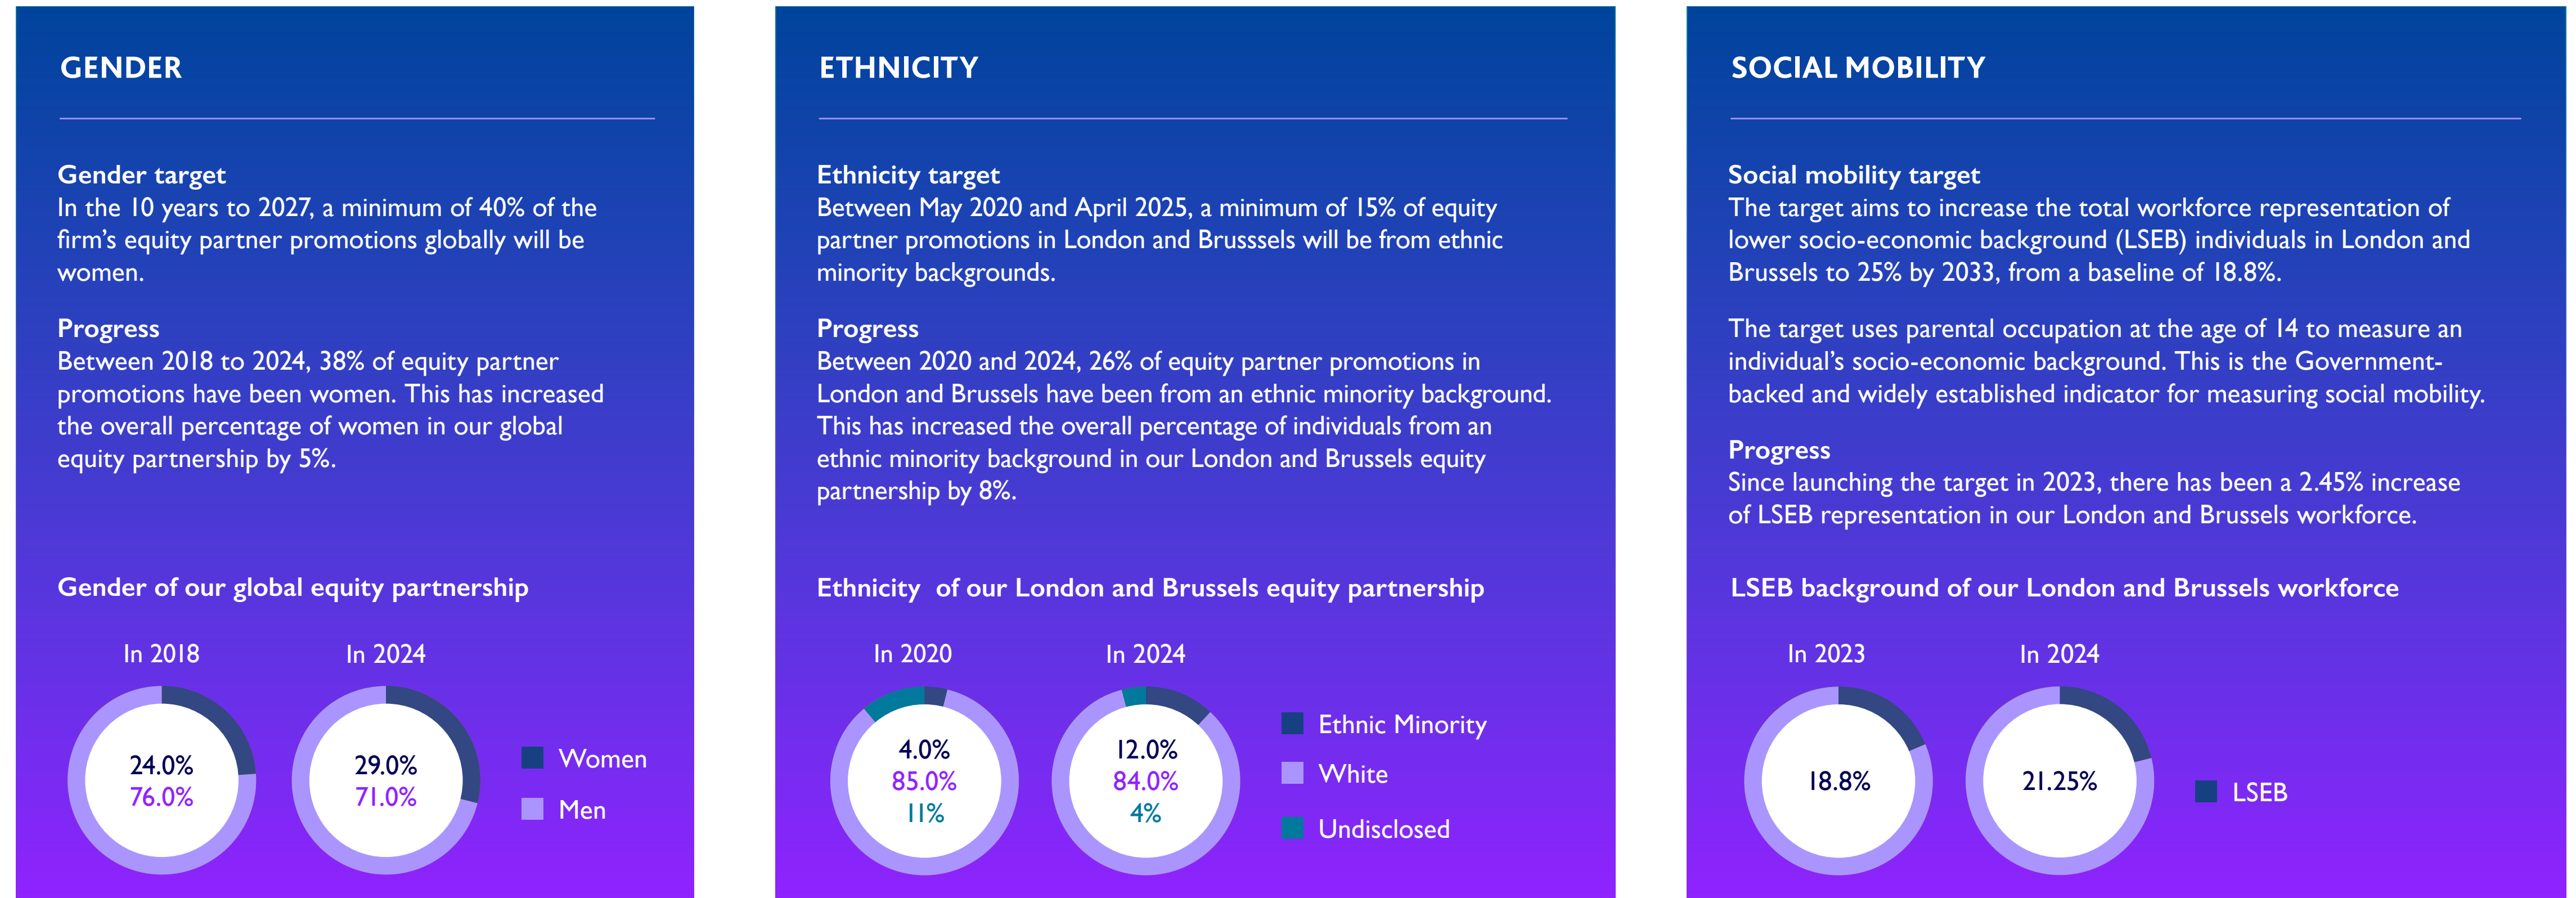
GENDER

Gender target
In the 10 years to 2027, a minimum of 40% of the firm's equity partner promotions globally will be women.

Progress
Between 2018 to 2024, 38% of equity partner promotions have been women. This has increased the overall percentage of women in our global equity partnership by 5%.

Gender of our global equity partnership

In 2018

24.0%
76.0%

In 2024

29.0%
71.0%

Women
Men

ETHNICITY

Ethnicity target
Between May 2020 and April 2025, a minimum of 15% of equity partner promotions in London and Brusssels will be from ethnic minority backgrounds.

Progress
Between 2020 and 2024, 26% of equity partner promotions in London and Brussels have been from an ethnic minority background. This has increased the overall percentage of individuals from an ethnic minority background in our London and Brussels equity partnership by 8%.

Ethnicity of our London and Brussels equity partnership

In 2020

4.0%
85.0%
11%

In 2024

12.0%
84.0%
4%

Ethnic Minority
White
Undisclosed

SOCIAL MOBILITY

Social mobility target
The target aims to increase the total workforce representation of lower socio-economic background (LSEB) individuals in London and Brussels to 25% by 2033, from a baseline of 18.8%.

The target uses parental occupation at the age of 14 to measure an individual's socio-economic background. This is the Government-backed and widely established indicator for measuring social mobility.

Progress
Since launching the target in 2023, there has been a 2.45% increase of LSEB representation in our London and Brussels workforce.

LSEB background of our London and Brussels workforce

In 2023

18.8%

In 2024

21.25%

LSEB